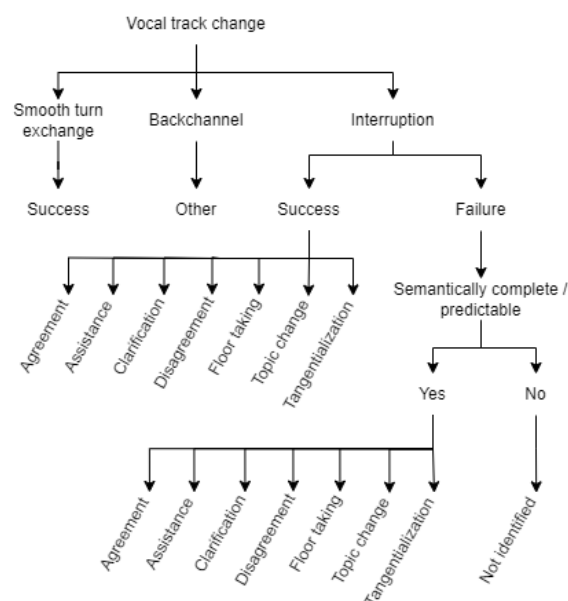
Vocal track change

Smooth turn exchange

Backchannel

Interruption

Success

Other

Success

Failure

Agreement

Assistance

Clarification

Disagreement

Floor taking

Topic change

Tangentialization

Semantically complete / predictable

Yes

No

Agreement

Assistance

Clarification

Disagreement

Floor taking

Topic change

Tangentialization

Not identified